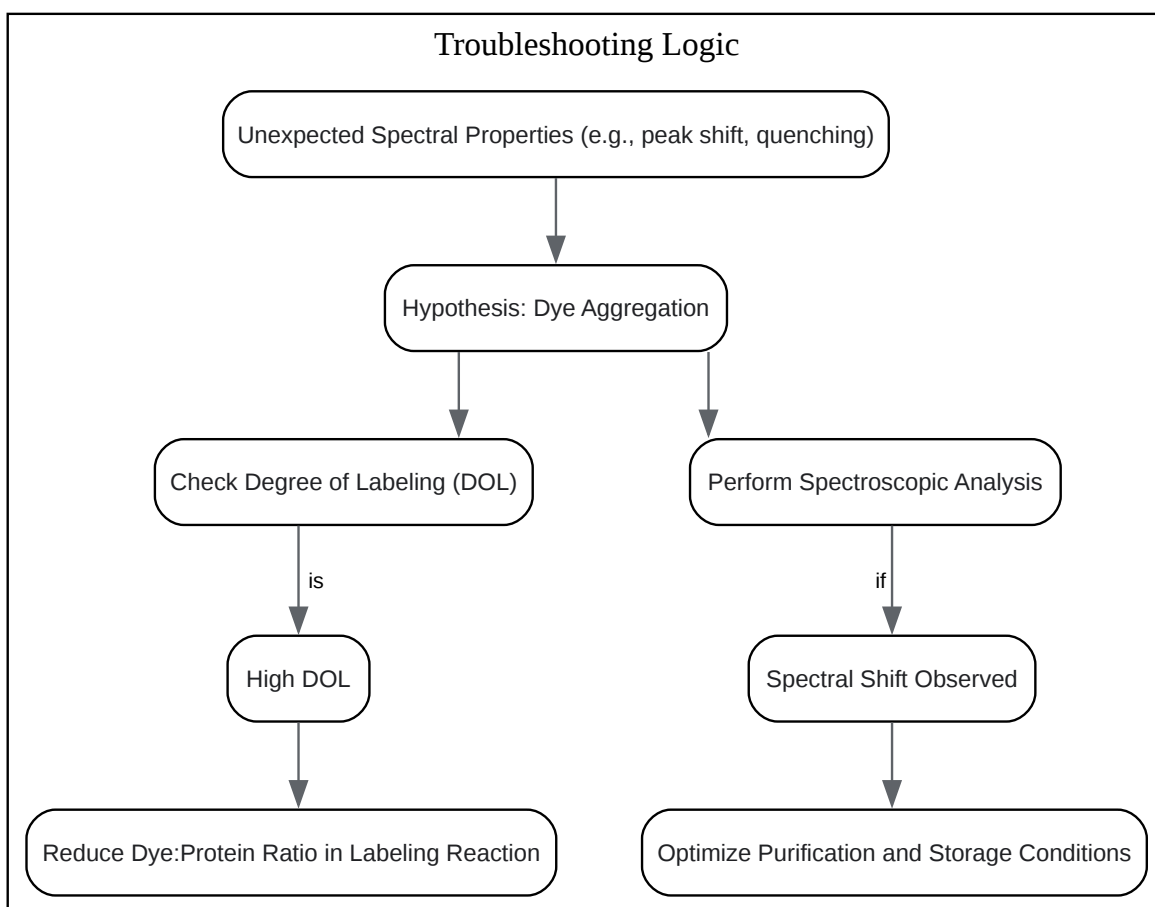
Troubleshooting Logic

Unexpected Spectral Properties (e.g., peak shift, quenching)

Hypothesis: Dye Aggregation

Check Degree of Labeling (DOL)

is

High DOL

Reduce Dye:Protein Ratio in Labeling Reaction

Perform Spectroscopic Analysis

if

Spectral Shift Observed

Optimize Purification and Storage Conditions